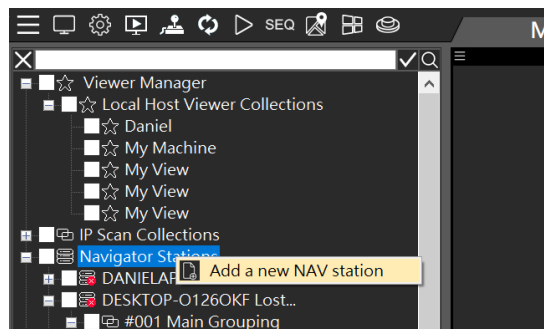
SEQ

M

Viewer Manager
Local Host Viewer Collections
Daniel
My Machine
My View
My View
My View
IP Scan Collections
Navigator Stations
DANIELAP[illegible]
Add a new NAV station
DESKTOP-O126OKF Lost...
#001 Main Grouping